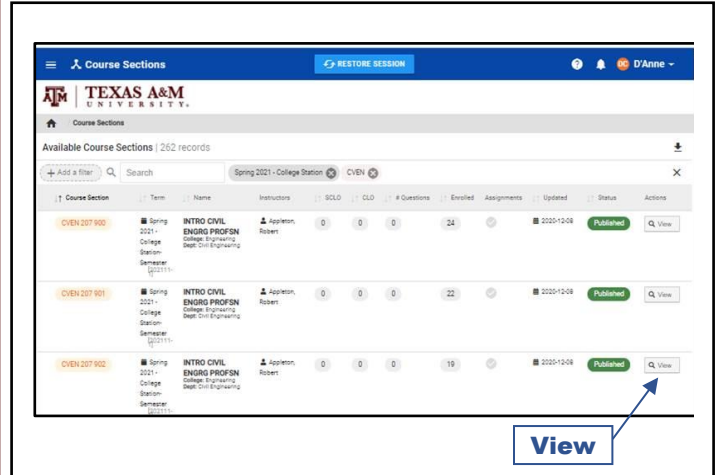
Course Sections

RESTORE SESSION

DC D'Anne

TEXAS A&M UNIVERSITY

Course Sections

Available Course Sections | 262 records

+ Add a filter

Search

Spring 2021 - College Station

CVEN

| Course Section | Term | Name | Instructors | SCLO | CLO | # Questions | Enrolled | Assignments | Updated | Status | Actions |
|---|---|---|---|---|---|---|---|---|---|---|---|
| CVEN 207 900 | Spring 2021 - College Station-Semester (202111-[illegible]) | INTRO CIVIL ENGRG PROFSN College: Engineering Dept: Civil Engineering | Appleton, Robert | 0 | 0 | 0 | 24 | | 2020-12-08 | Published | View |
| CVEN 207 901 | Spring 2021 - College Station-Semester (202111-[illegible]) | INTRO CIVIL ENGRG PROFSN College: Engineering Dept: Civil Engineering | Appleton, Robert | 0 | 0 | 0 | 22 | | 2020-12-08 | Published | View |
| CVEN 207 902 | Spring 2021 - College Station-Semester (202111-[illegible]) | INTRO CIVIL ENGRG PROFSN College: Engineering Dept: Civil Engineering | Appleton, Robert | 0 | 0 | 0 | 19 | | 2020-12-08 | Published | View |

View